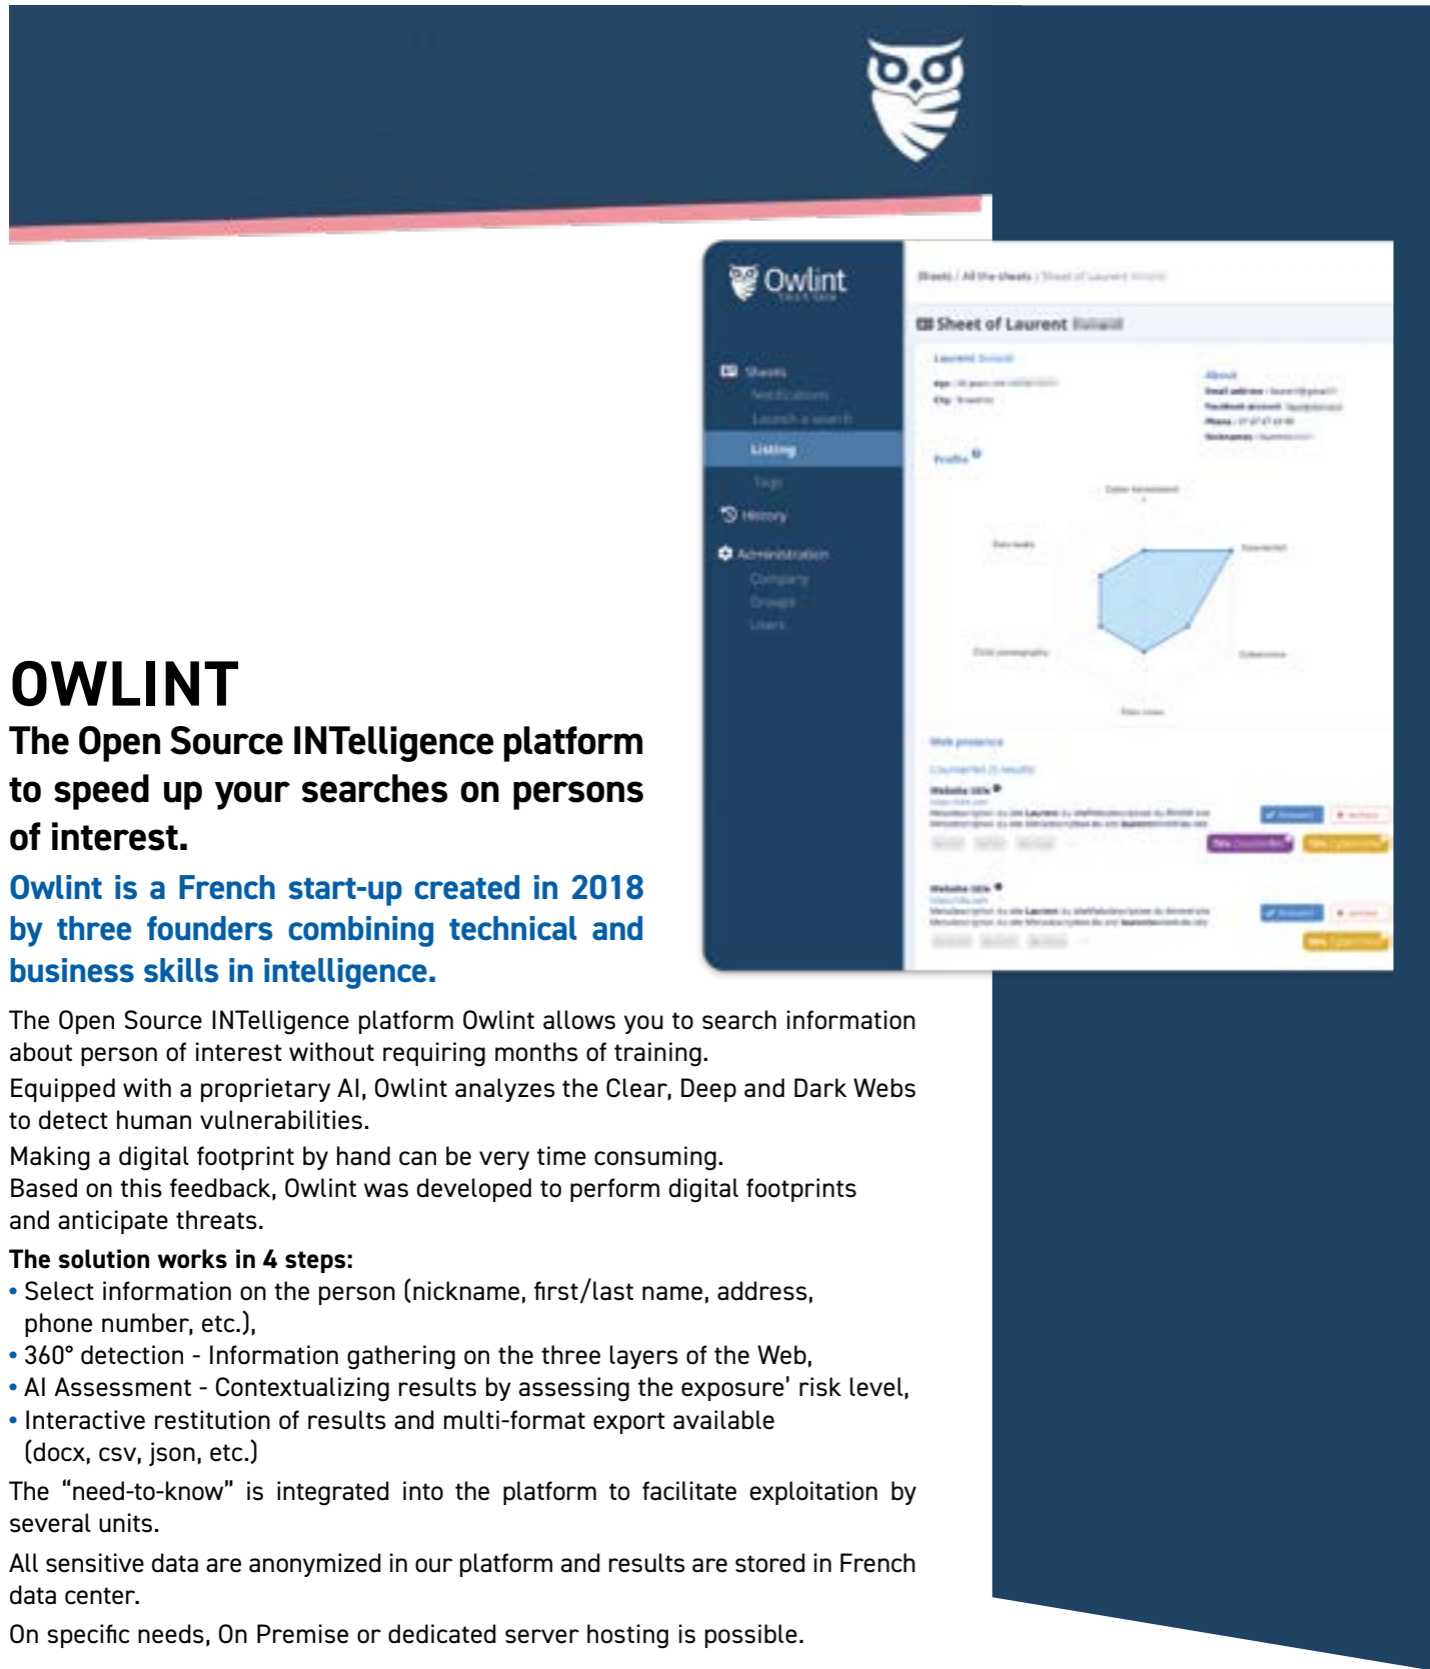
Owlint

Sheets / All the sheets / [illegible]

Sheet of Laurent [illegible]

Sheets
Notifications
Launch a search
Listing
Tags
History
Administration
Company
Groups
Users

Laurent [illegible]

About

Profile

Web presence

Website title

Website title

OWLINT

The Open Source INTelligence platform to speed up your searches on persons of interest.

Owlint is a French start-up created in 2018 by three founders combining technical and business skills in intelligence.

The Open Source INTelligence platform Owlint allows you to search information about person of interest without requiring months of training.
Equipped with a proprietary AI, Owlint analyzes the Clear, Deep and Dark Webs to detect human vulnerabilities.
Making a digital footprint by hand can be very time consuming.
Based on this feedback, Owlint was developed to perform digital footprints and anticipate threats.

The solution works in 4 steps:
• Select information on the person (nickname, first/last name, address, phone number, etc.),
• 360° detection - Information gathering on the three layers of the Web,
• AI Assessment - Contextualizing results by assessing the exposure' risk level,
• Interactive restitution of results and multi-format export available (docx, csv, json, etc.)

The “need-to-know” is integrated into the platform to facilitate exploitation by several units.

All sensitive data are anonymized in our platform and results are stored in French data center.

On specific needs, On Premise or dedicated server hosting is possible.